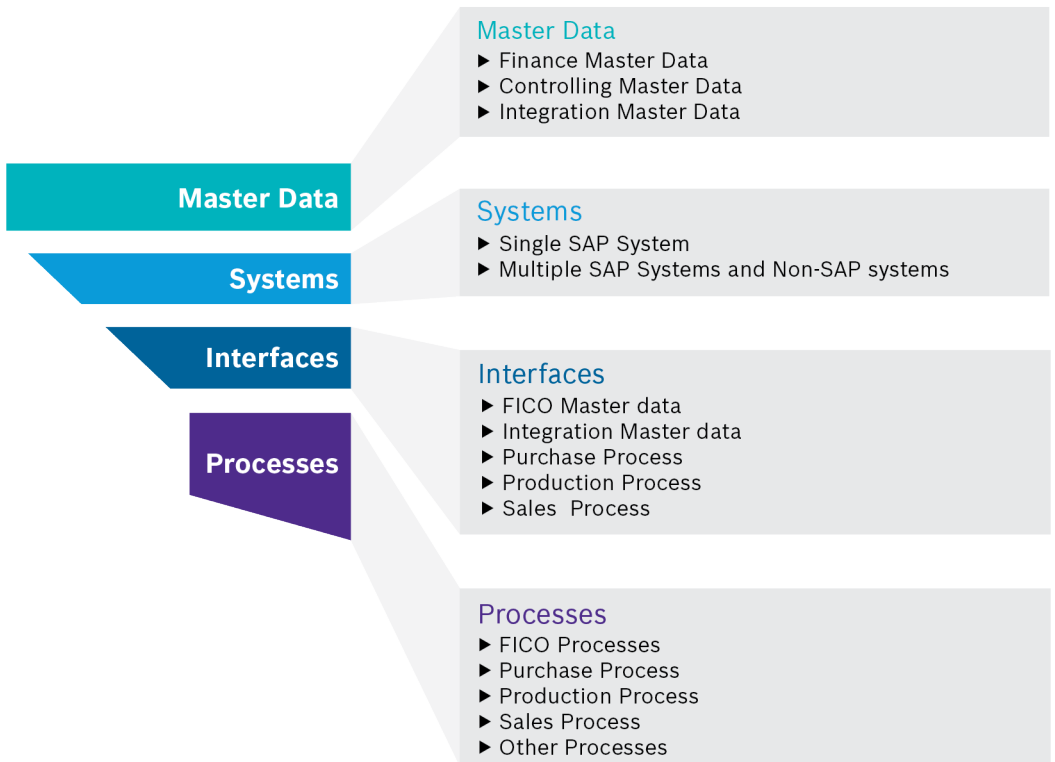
Master Data

Systems

Interfaces

Processes

Master Data
▶ Finance Master Data
▶ Controlling Master Data
▶ Integration Master Data

Systems
▶ Single SAP System
▶ Multiple SAP Systems and Non-SAP systems

Interfaces
▶ FICO Master data
▶ Integration Master data
▶ Purchase Process
▶ Production Process
▶ Sales Process

Processes
▶ FICO Processes
▶ Purchase Process
▶ Production Process
▶ Sales Process
▶ Other Processes